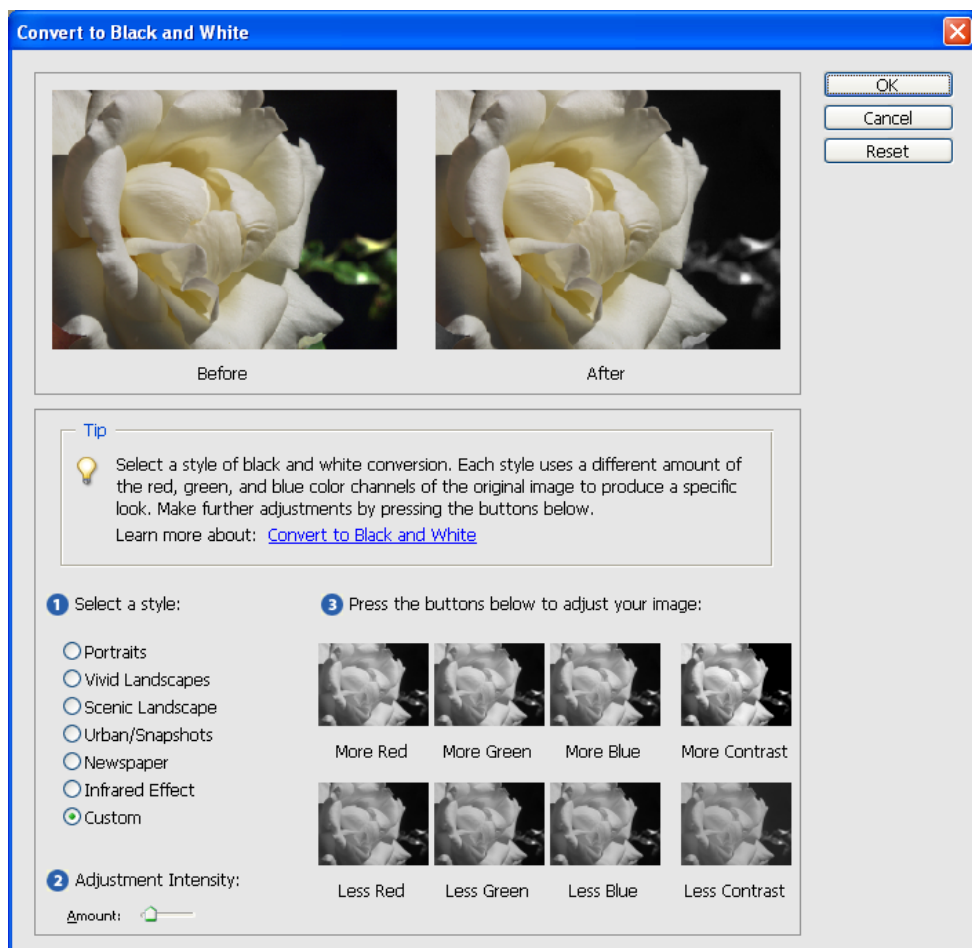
Convert to Black and White

OK
Cancel
Reset

Before

After

Tip

Select a style of black and white conversion. Each style uses a different amount of the red, green, and blue color channels of the original image to produce a specific look. Make further adjustments by pressing the buttons below.

Learn more about: Convert to Black and White

1 Select a style:

Portraits
Vivid Landscapes
Scenic Landscape
Urban/Snapshots
Newspaper
Infrared Effect
Custom

2 Adjustment Intensity:

Amount:

3 Press the buttons below to adjust your image:

More Red
More Green
More Blue
More Contrast

Less Red
Less Green
Less Blue
Less Contrast